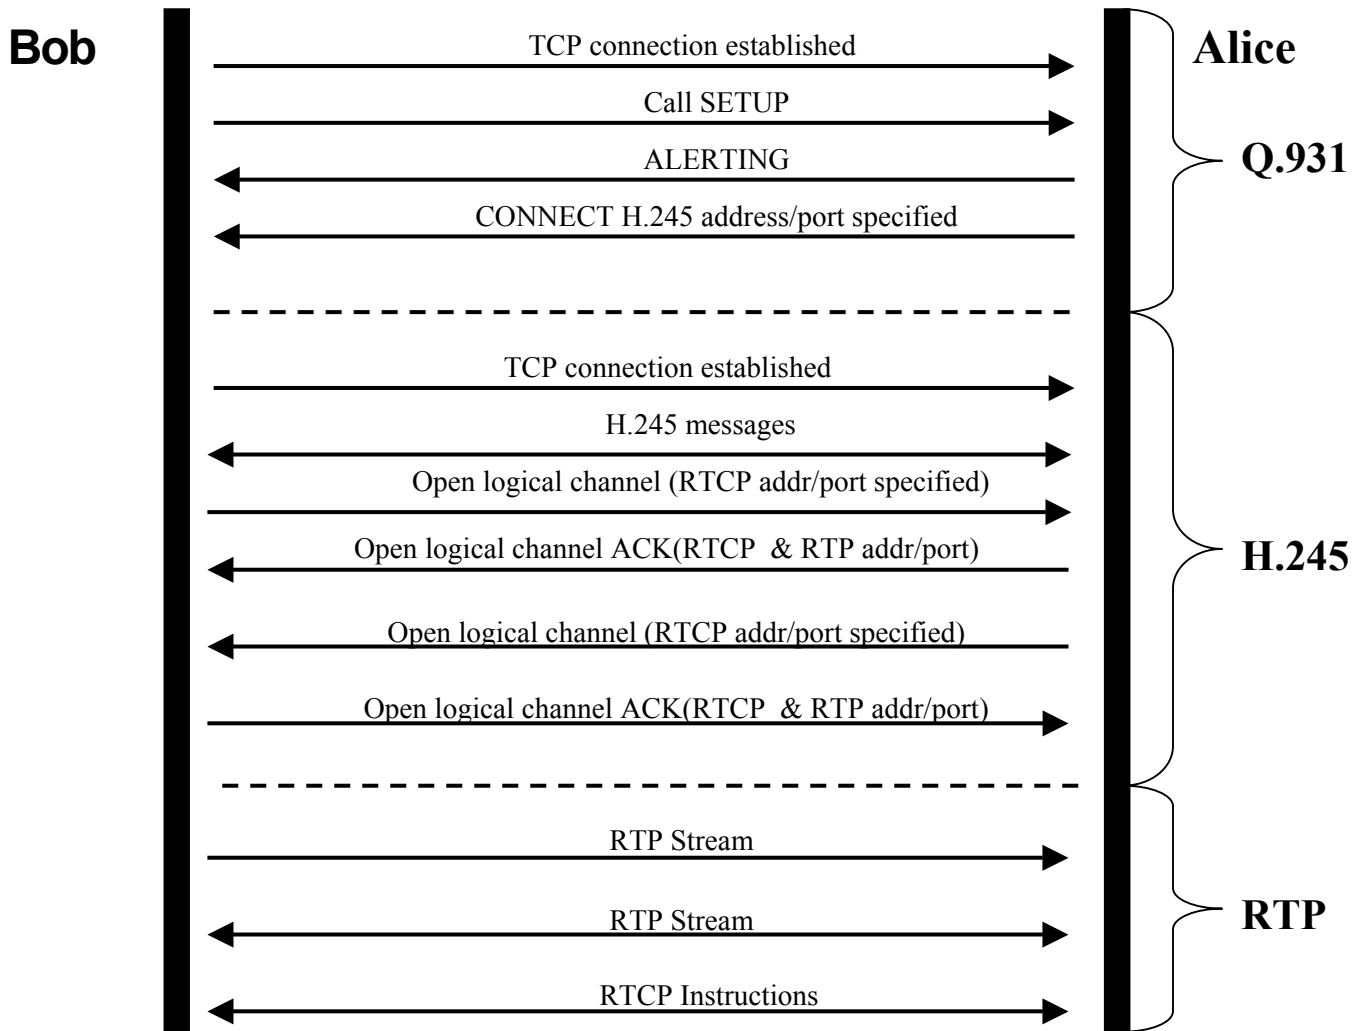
Bob

Alice

TCP connection established

Call SETUP

ALERTING

CONNECT H.245 address/port specified

Q.931

TCP connection established

H.245 messages

Open logical channel (RTCP addr/port specified)

Open logical channel ACK(RTCP & RTP addr/port)

Open logical channel (RTCP addr/port specified)

Open logical channel ACK(RTCP & RTP addr/port)

H.245

RTP Stream

RTP Stream

RTCP Instructions

RTP